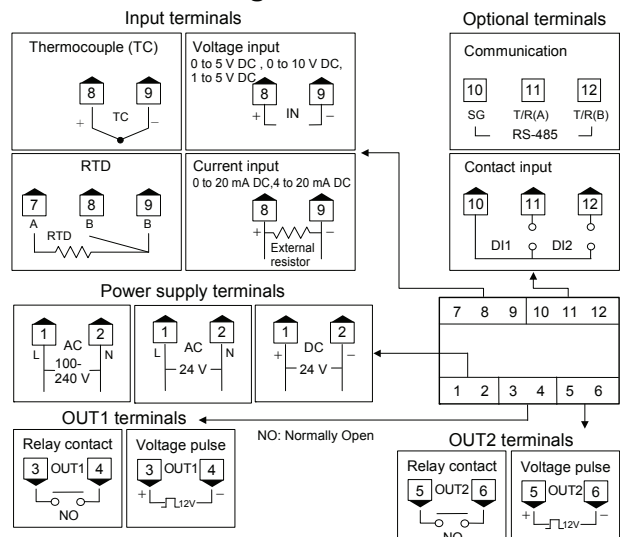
Input terminals

Thermocouple (TC)
8 9
+ TC –

Voltage input
0 to 5 V DC , 0 to 10 V DC, 1 to 5 V DC
8 9
+ IN –

RTD
7 8 9
A B B
RTD

Current input
0 to 20 mA DC,4 to 20 mA DC
8 9
+ –
External resistor

Optional terminals

Communication
10 11 12
SG T/R(A) T/R(B)
RS-485

Contact input
10 11 12
DI1 DI2

Power supply terminals

1 2
L AC N
100-240 V

1 2
L AC N
24 V

1 2
+ DC –
24 V

7 8 9 10 11 12
1 2 3 4 5 6

OUT1 terminals

NO: Normally Open

Relay contact
3 OUT1 4
NO

Voltage pulse
3 OUT1 4
+ 12V –

OUT2 terminals

Relay contact
5 OUT2 6
NO

Voltage pulse
5 OUT2 6
+ 12V –